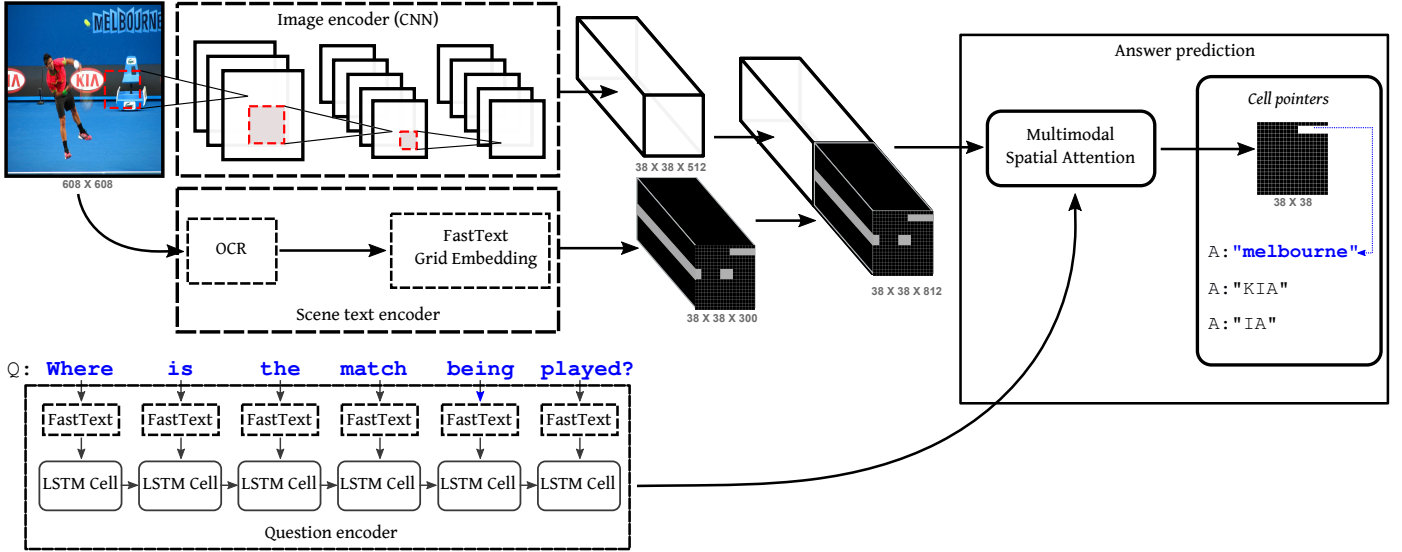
MELBOURNE
KIA
608 X 608

Image encoder (CNN)

38 X 38 X 512

OCR

FastText Grid Embedding

Scene text encoder

38 X 38 X 300

38 X 38 X 812

Answer prediction

Multimodal Spatial Attention

Cell pointers

38 X 38

A:"melbourne"

A:"KIA"

A:"IA"

Q: Where is the match being played?

FastText FastText FastText FastText FastText FastText

LSTM Cell LSTM Cell LSTM Cell LSTM Cell LSTM Cell LSTM Cell

Question encoder